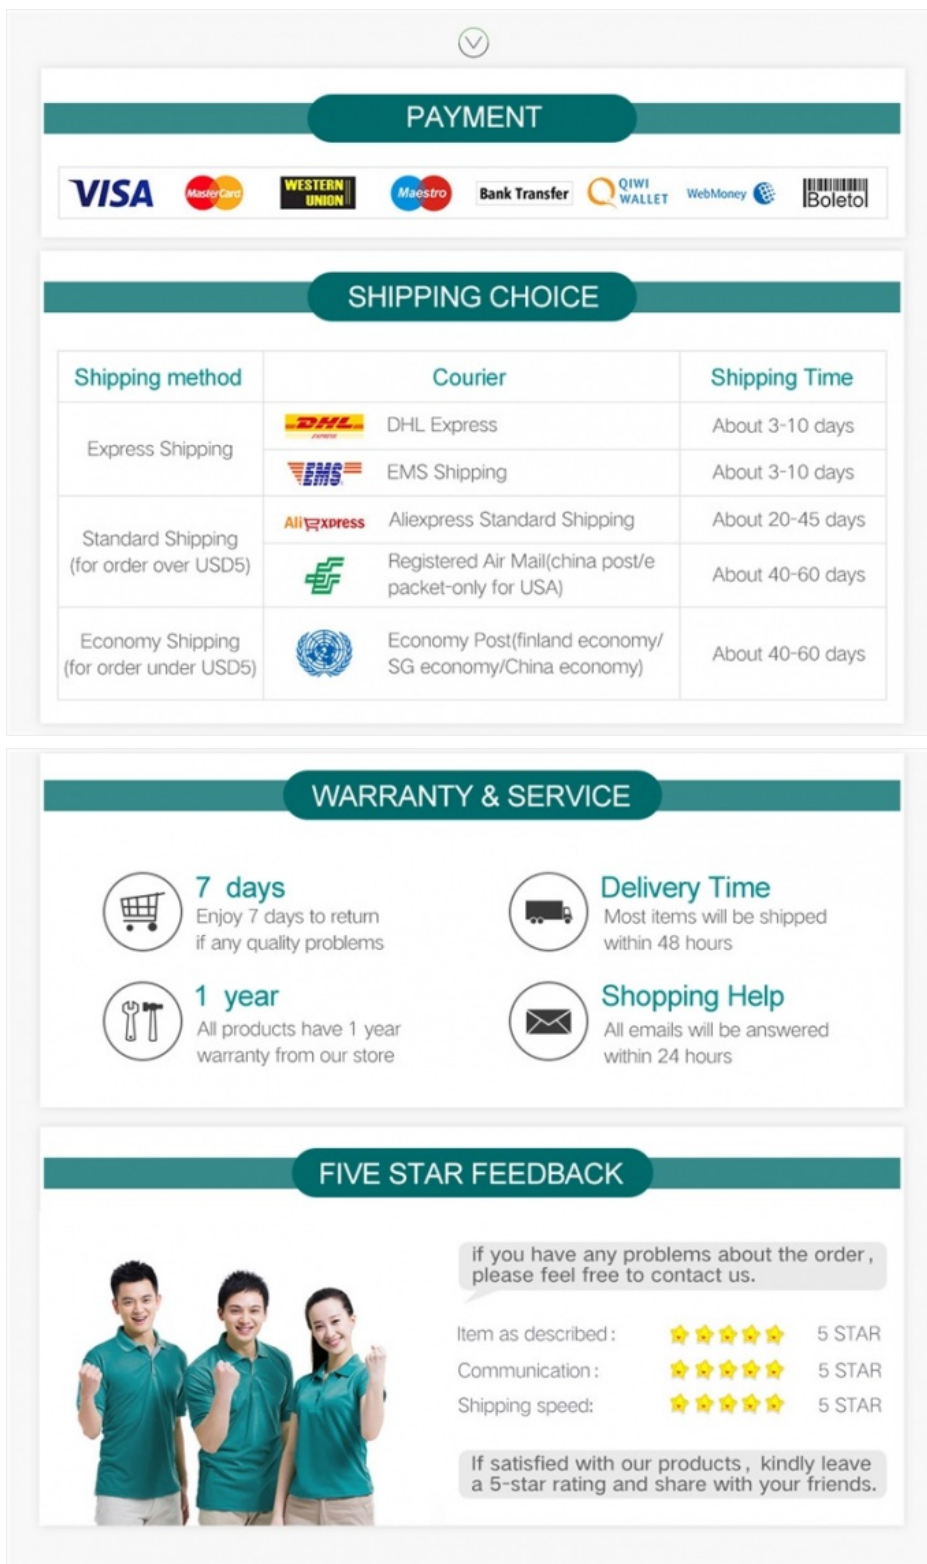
PAYMENT

VISA MasterCard WESTERN UNION Maestro Bank Transfer QIWI WALLET WebMoney Boleto

SHIPPING CHOICE

| Shipping method | Courier | | Shipping Time |
|---|---|---|---|
| Express Shipping | DHL | DHL Express | About 3-10 days |
| | EMS | EMS Shipping | About 3-10 days |
| Standard Shipping (for order over USD5) | AliExpress | Aliexpress Standard Shipping | About 20-45 days |
| | | Registered Air Mail(china post/e packet-only for USA) | About 40-60 days |
| Economy Shipping (for order under USD5) | | Economy Post(finland economy/ SG economy/China economy) | About 40-60 days |

WARRANTY & SERVICE

7 days
Enjoy 7 days to return if any quality problems

Delivery Time
Most items will be shipped within 48 hours

1 year
All products have 1 year warranty from our store

Shopping Help
All emails will be answered within 24 hours

FIVE STAR FEEDBACK

if you have any problems about the order, please feel free to contact us.

Item as described: 5 STAR
Communication: 5 STAR
Shipping speed: 5 STAR

If satisfied with our products, kindly leave a 5-star rating and share with your friends.